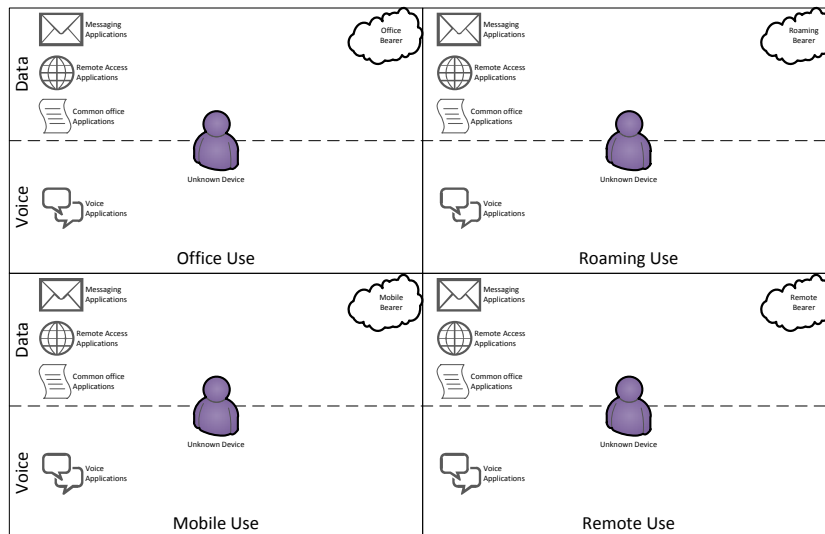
Data

Messaging Applications

Office Bearer

Remote Access Applications

Common office Applications

Unknown Device

Voice

Voice Applications

Office Use

Messaging Applications

Roaming Bearer

Remote Access Applications

Common office Applications

Unknown Device

Voice Applications

Roaming Use

Data

Messaging Applications

Mobile Bearer

Remote Access Applications

Common office Applications

Unknown Device

Voice

Voice Applications

Mobile Use

Messaging Applications

Remote Bearer

Remote Access Applications

Common office Applications

Unknown Device

Voice Applications

Remote Use